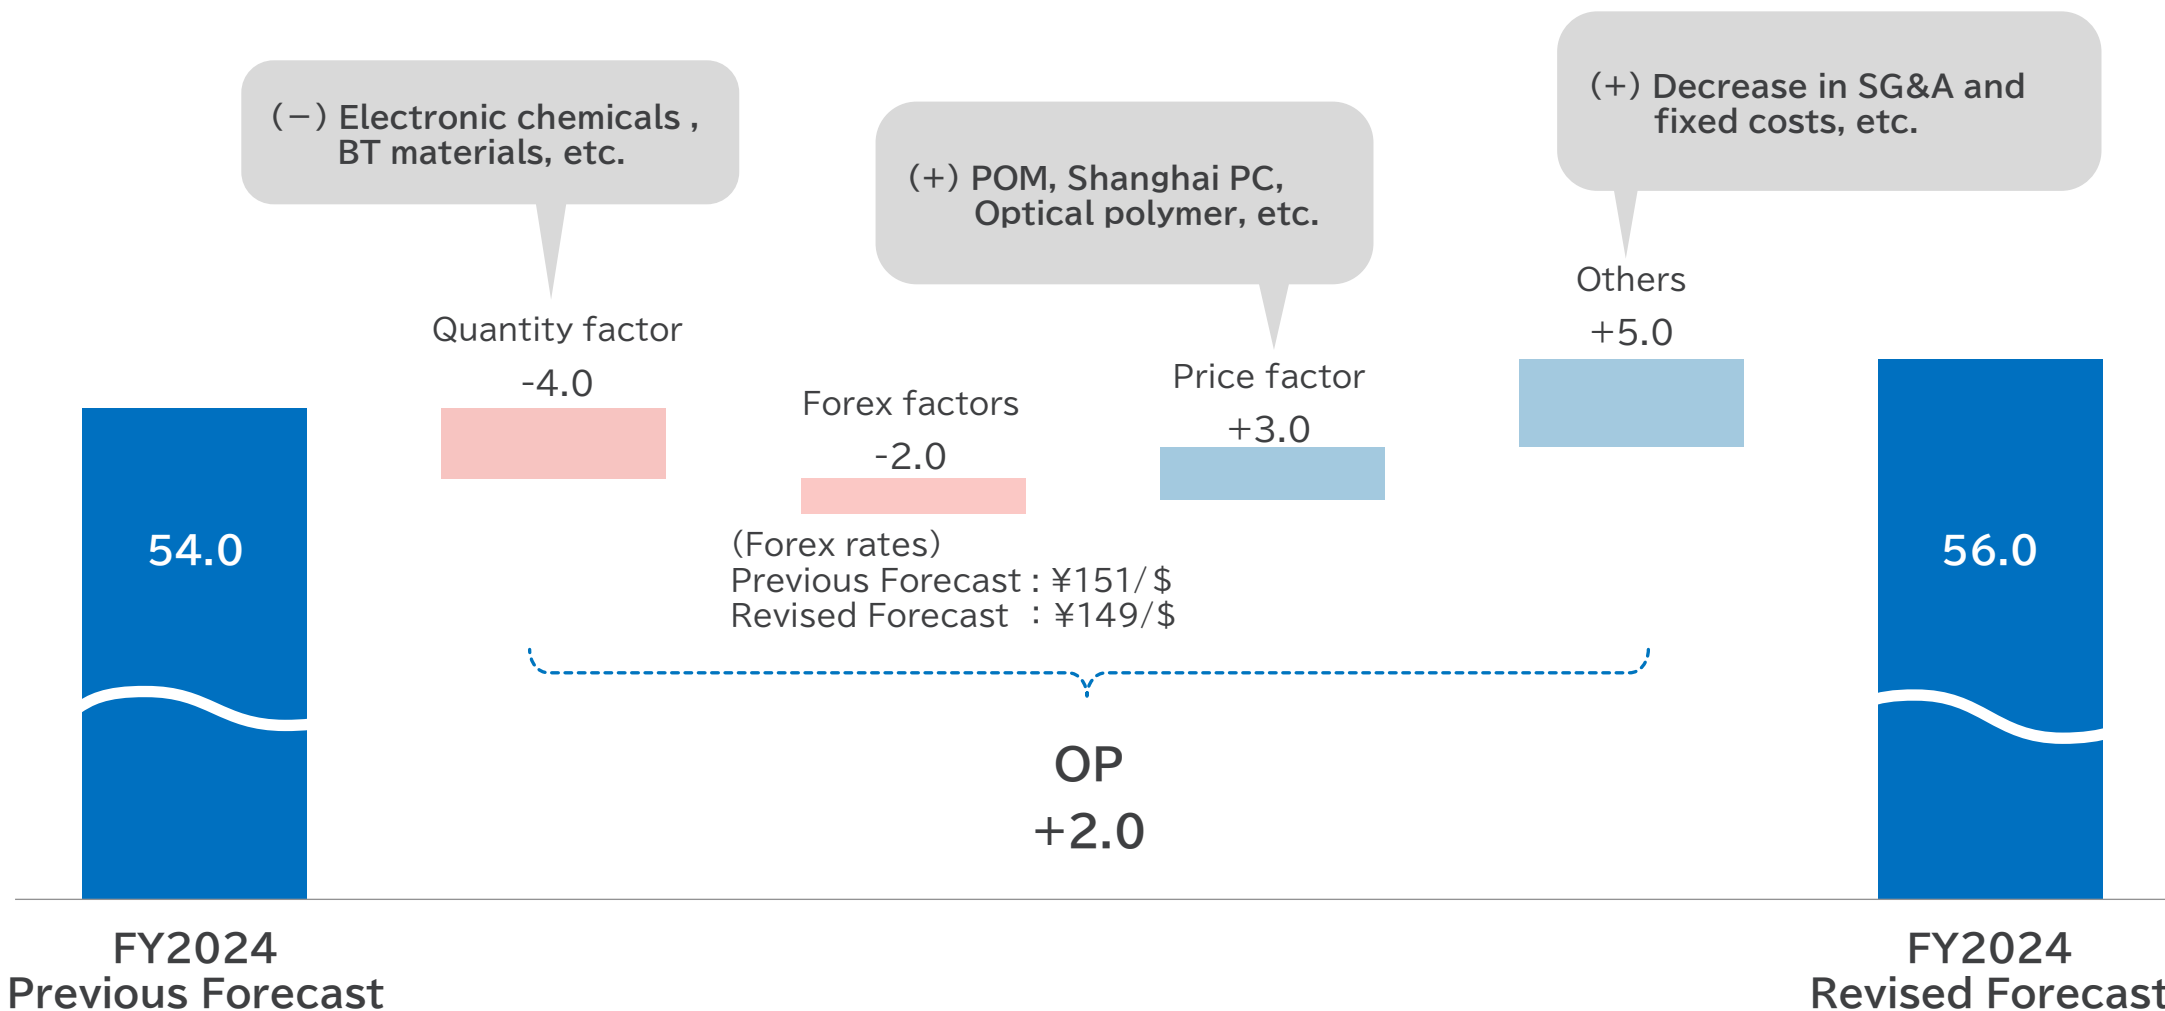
(−) Electronic chemicals , BT materials, etc.

(+) POM, Shanghai PC, Optical polymer, etc.

(+) Decrease in SG&A and fixed costs, etc.

Others

+5.0

Quantity factor

-4.0

Price factor

+3.0

Forex factors

-2.0

54.0

56.0

(Forex rates)
Previous Forecast : ¥151/$
Revised Forecast : ¥149/$

OP
+2.0

FY2024
Previous Forecast

FY2024
Revised Forecast